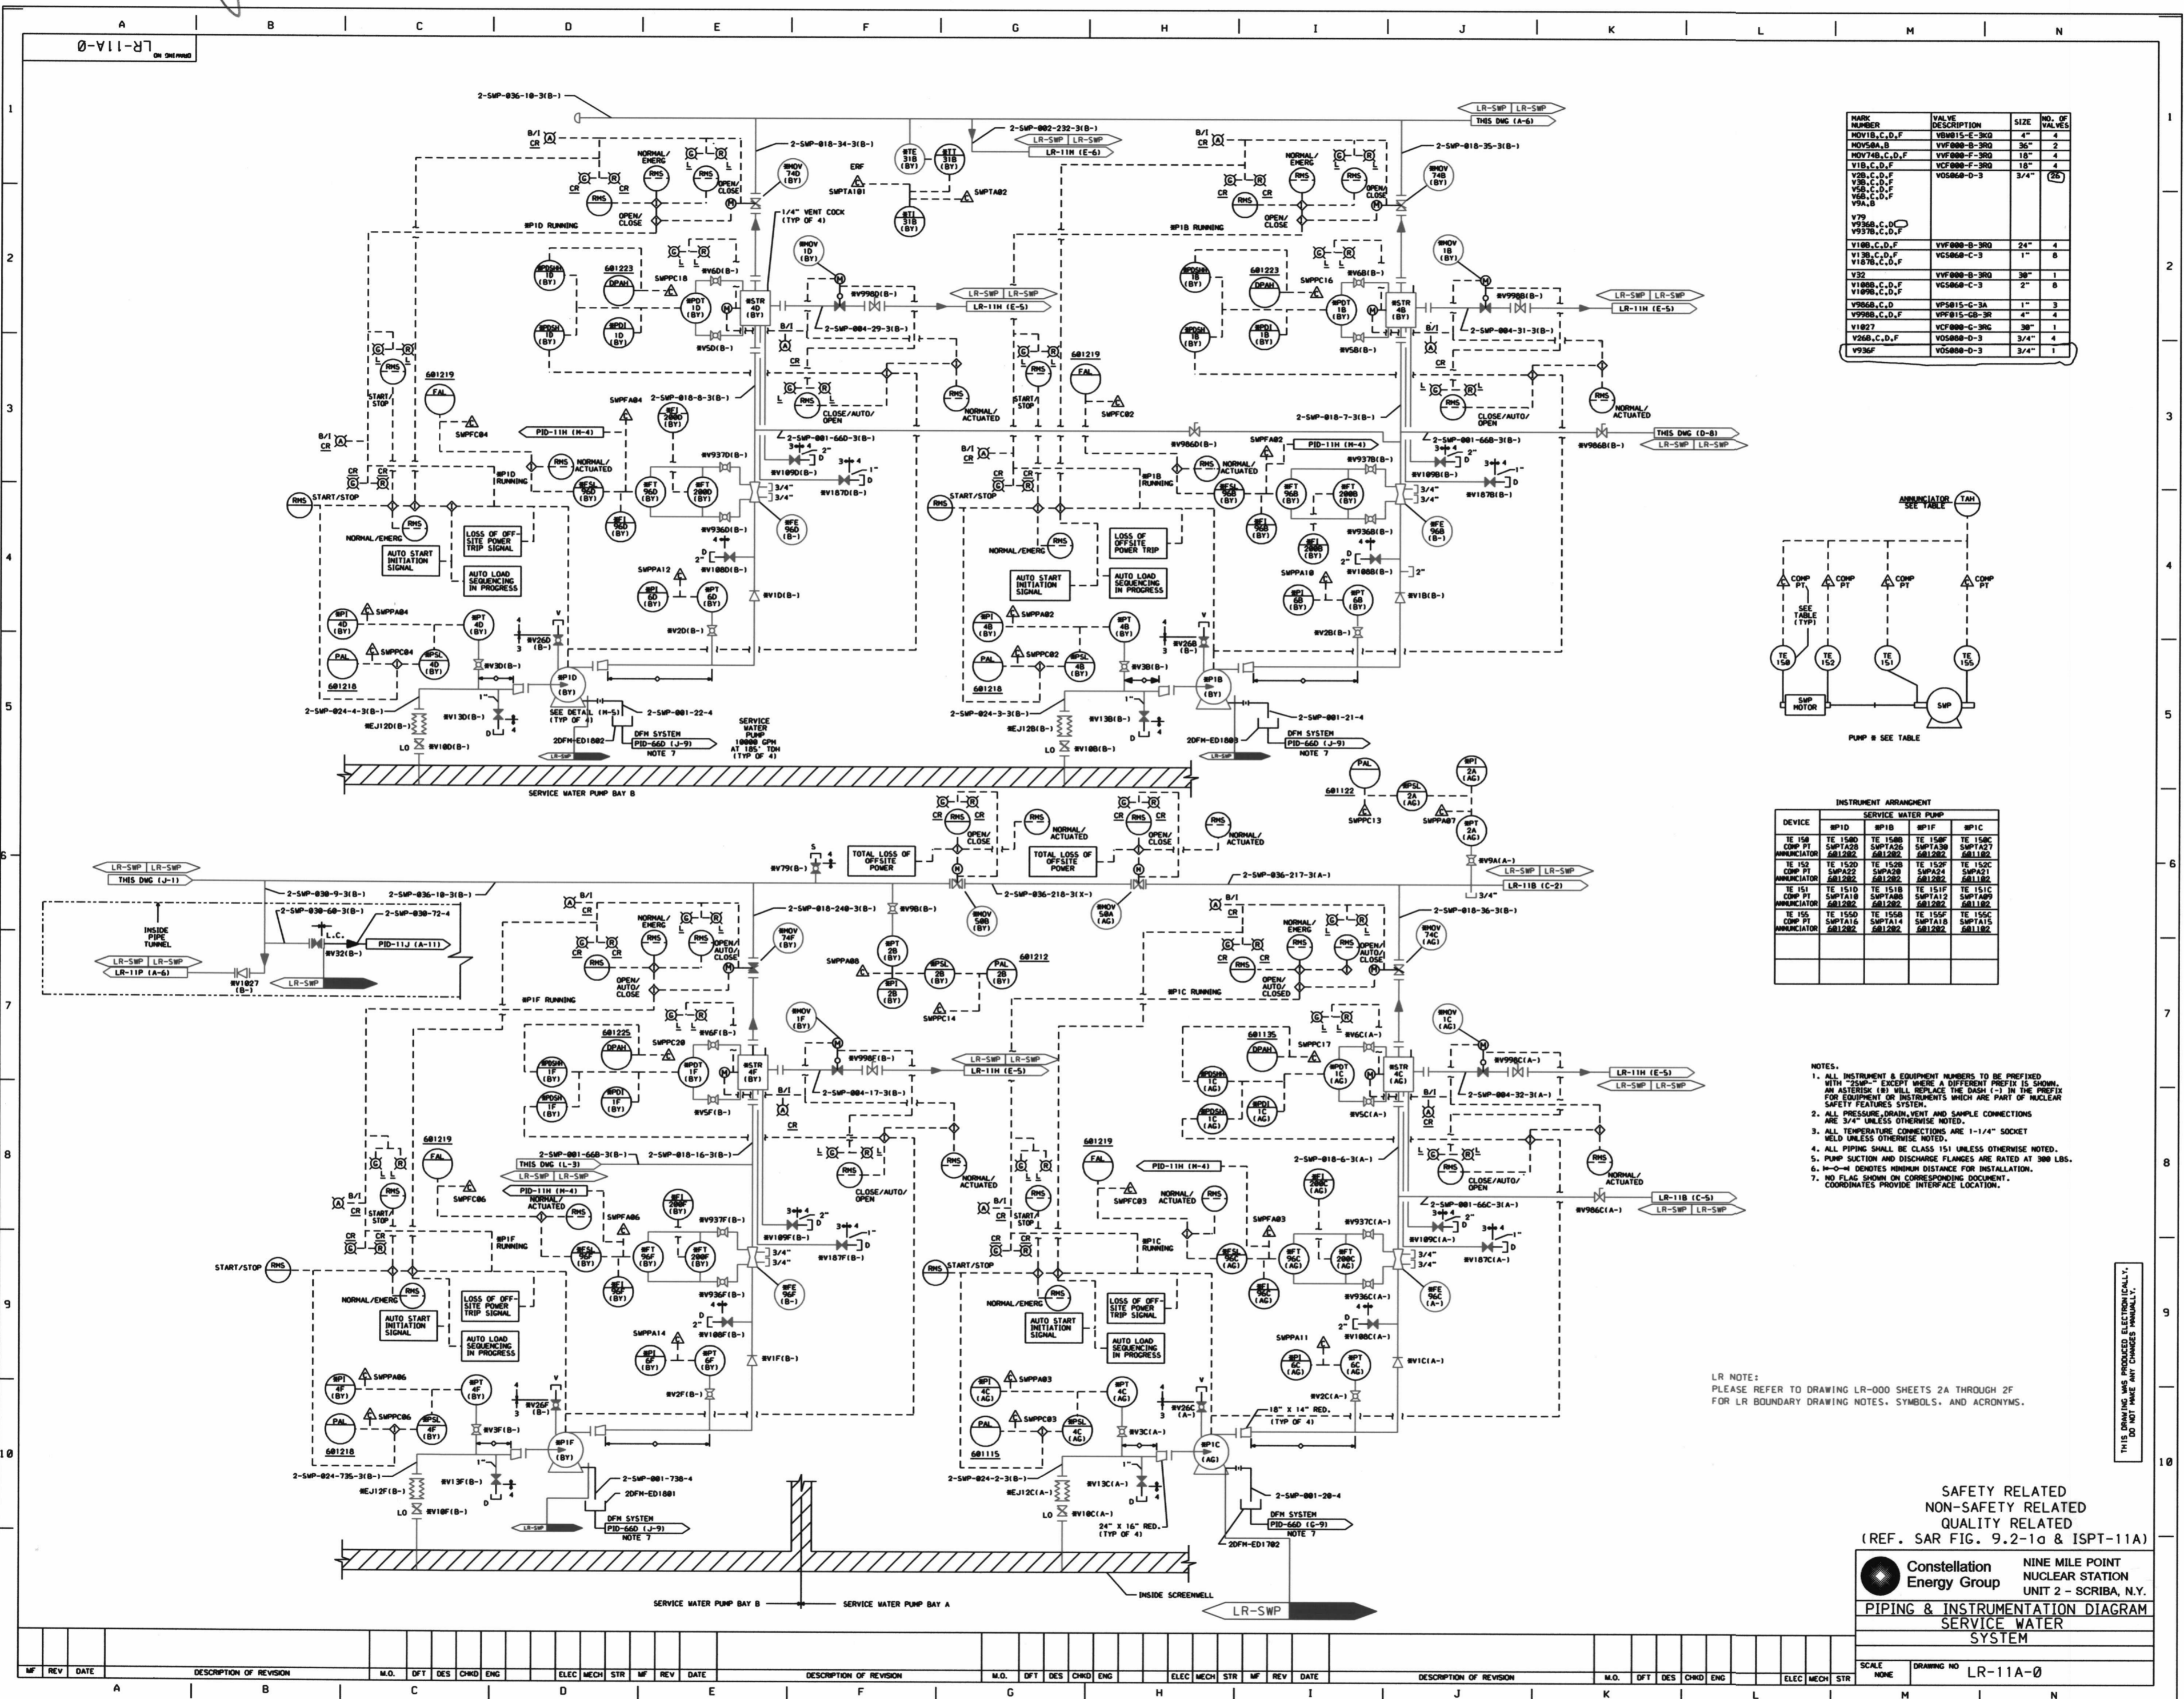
LR-11A-0
DRAWING NO

| MARK NUMBER | VALVE DESCRIPTION | SIZE | NO. OF VALVES |
|---|---|---|---|
| MOV1B,C,D,F | VBW015-E-3KQ | 4" | 4 |
| MOV50A,B | VVF000-B-3RQ | 36" | 2 |
| MOV74B,C,D,F | VVF000-F-3RQ | 18" | 4 |
| V1B,C,D,F | VCF000-F-3RQ | 18" | 4 |
| V2B,C,D,F V3B,C,D,F V5B,C,D,F V6B,C,D,F V9A,B V79 V936B,C,D V937B,C,D,F | VOS060-D-3 | 3/4" | 26 |
| V10B,C,D,F | VVF000-B-3RQ | 24" | 4 |
| V13B,C,D,F V187B,C,D,F | VGS060-C-3 | 1" | 8 |
| V32 | VVF000-B-3RQ | 30" | 1 |
| V108B,C,D,F V109B,C,D,F | VGS060-C-3 | 2" | 8 |
| V986B,C,D | VPS015-G-3A | 1" | 3 |
| V998B,C,D,F | VPF015-GB-3R | 4" | 4 |
| V1027 | VCF000-C-3RG | 30" | 1 |
| V26B,C,D,F | VOS060-D-3 | 3/4" | 4 |
| V936F | VOS060-D-3 | 3/4" | 1 |

ANNUNCIATOR SEE TABLE TAH
COMP PT COMP PT COMP PT COMP PT
SEE TABLE (TYP)
TE 150 TE 152 TE 151 TE 155
SWP MOTOR SWP
PUMP # SEE TABLE

INSTRUMENT ARRANGEMENT

| DEVICE | #P1D | #P1B | #P1F | #P1C |
|---|---|---|---|---|
| TE 150 COMP PT ANNUNCIATOR | TE 150D SWPTA28 601202 | TE 150B SWPTA26 601202 | TE 150F SWPTA30 601202 | TE 150C SWPTA27 601102 |
| TE 152 COMP PT ANNUNCIATOR | TE 152D SWPA22 601202 | TE 152B SWPA20 601202 | TE 152F SWPA24 601202 | TE 152C SWPA21 601102 |
| TE 151 COMP PT ANNUNCIATOR | TE 151D SWPTA10 601202 | TE 151B SWPTA08 601202 | TE 151F SWPTA12 601202 | TE 151C SWPTA09 601102 |
| TE 155 COMP PT ANNUNCIATOR | TE 155D SWPTA16 601202 | TE 155B SWPTA14 601202 | TE 155F SWPTA18 601202 | TE 155C SWPTA15 601102 |

NOTES.
1. ALL INSTRUMENT & EQUIPMENT NUMBERS TO BE PREFIXED WITH "2SWP-" EXCEPT WHERE A DIFFERENT PREFIX IS SHOWN. AN ASTERISK (#) WILL REPLACE THE DASH (-) IN THE PREFIX FOR EQUIPMENT OR INSTRUMENTS WHICH ARE PART OF NUCLEAR SAFETY FEATURES SYSTEM.
2. ALL PRESSURE, DRAIN, VENT AND SAMPLE CONNECTIONS ARE 3/4" UNLESS OTHERWISE NOTED.
3. ALL TEMPERATURE CONNECTIONS ARE 1-1/4" SOCKET WELD UNLESS OTHERWISE NOTED.
4. ALL PIPING SHALL BE CLASS 151 UNLESS OTHERWISE NOTED.
5. PUMP SUCTION AND DISCHARGE FLANGES ARE RATED AT 300 LBS.
6. ⊢○⊣ DENOTES MINIMUM DISTANCE FOR INSTALLATION.
7. NO FLAG SHOWN ON CORRESPONDING DOCUMENT. COORDINATES PROVIDE INTERFACE LOCATION.

LR NOTE:
PLEASE REFER TO DRAWING LR-000 SHEETS 2A THROUGH 2F FOR LR BOUNDARY DRAWING NOTES, SYMBOLS, AND ACRONYMS.

THIS DRAWING WAS PRODUCED ELECTRONICALLY. DO NOT MAKE ANY CHANGES MANUALLY.

2-SMP-036-10-3(B-) 2-SWP-018-34-3(B-) 2-SWP-002-232-3(B-) LR-SWP LR-SWP LR-11H (E-6) LR-SWP LR-SWP THIS DWG (A-6) 2-SWP-018-35-3(B-)
B/I CR NORMAL/EMERG OPEN/CLOSE #MOV 74D (BY) ERF SWPTA101 #TE 31B (BY) #TI 31B (BY) SWPTA02 #MOV 74B (BY)
#P1D RUNNING 1/4" VENT COCK (TYP OF 4) #P1B RUNNING
#PDSH 1D (BY) 601223 DPAH SWPPC18 #PDT 1D (BY) #STR 4D (BY) #MOV 1D (BY) #V998D(B-) LR-SWP LR-SWP LR-11H (E-5) #V6D(B-) #V5D(B-) 2-SWP-004-29-3(B-)
#PDSH 1B (BY) 601223 SWPPC16 #PDT 1B (BY) #STR 4B (BY) #MOV 1B (BY) #V998B(B-) LR-11H (E-5) #V6B(B-) #V5B(B-) 2-SWP-004-31-3(B-)
#PDSL 1D #PDI 1D #PDSL 1B #PDI 1B
601219 FAL SWPFC04 SWPFA04 2-SWP-018-8-3(B-) CLOSE/AUTO/OPEN NORMAL/ACTUATED 601219 SWPFC02 2-SWP-018-7-3(B-) CLOSE/AUTO/OPEN NORMAL/ACTUATED
PID-11H (H-4) #FI 200D #V937D(B-) 2-SWP-001-66D-3(B-) #V109D(B-) #V187D(B-) #V986D(B-) SWPFA02 PID-11H (H-4) #V937B(B-) 2-SWP-001-66B-3(B-) #V109B(B-) #V187B(B-) #V986B(B-) THIS DWG (D-8) LR-SWP LR-SWP
START/STOP #P1D RUNNING NORMAL/ACTUATED #FSL 96D #FT 96D #FT 200D 3/4" #FE 96D (B-) #V936D(B-) #FI 96D
NORMAL/EMERG LOSS OF OFF-SITE POWER TRIP SIGNAL AUTO START INITIATION SIGNAL AUTO LOAD SEQUENCING IN PROGRESS #V108D(B-) #V1D(B-)
SWPPA12 #PI 6D (BY) #PT 6D (BY) #V2D(B-) SWPPA10 #PI 6B #PT 6B #V2B(B-) #V1B(B-) #V108B(B-)
#PI 4D (BY) SWPPA04 #PT 4D (BY) #V26D (B-) PAL SWPPC04 #PSL 4D (BY) 601218 #V3D(B-) #P1D (BY)
2-SWP-024-4-3(B-) #EJ12D(B-) #V13D(B-) SEE DETAIL (H-5) (TYP OF 4) 2-SWP-001-22-4 SERVICE WATER PUMP 10000 GPM AT 185' TDH (TYP OF 4) LO #V10D(B-) 2DFM-ED1802 DFM SYSTEM PID-66D (J-9) NOTE 7
START/STOP NORMAL/EMERG LOSS OF OFFSITE POWER TRIP AUTO START INITIATION SIGNAL AUTO LOAD SEQUENCING IN PROGRESS #PI 4B (BY) SWPPA02 #PT 4B (BY) #V26B (B-) PAL SWPPC02 #PSL 4B (BY) 601218 #V3B(B-) #P1B (BY) 2-SWP-024-3-3(B-) #EJ12B(B-) #V13B(B-) LO #V10B(B-) 2DFM-ED1803 DFM SYSTEM PID-66D (J-9) NOTE 7 2-SWP-001-21-4 #FI 200B #FE 96B
LR-SWP SERVICE WATER PUMP BAY B
PAL 601122 SWPPC13 #PSL 2A (AG) SWPPA07 #PI 2A (AG) #PT 2A (AG)
OPEN/CLOSE NORMAL/ACTUATED OPEN/CLOSE NORMAL/ACTUATED
LR-SWP LR-SWP THIS DWG (J-1) #V79(B-) TOTAL LOSS OF OFFSITE POWER TOTAL LOSS OF OFFSITE POWER #V9A(A-) LR-SWP LR-SWP LR-11B (C-2) 3/4"
2-SWP-030-9-3(B-) 2-SWP-036-10-3(B-) 2-SWP-036-218-3(X-) 2-SWP-036-217-3(A-) #MOV 50B (BY) #MOV 50A (AG)
INSIDE PIPE TUNNEL 2-SWP-030-60-3(B-) 2-SWP-030-72-4 L.C. PID-11J (A-11) #V32(B-) LR-SWP LR-SWP LR-11P (A-6) #V1027 (B-) LR-SWP
2-SWP-018-240-3(B-) #V9B(B-) 2-SWP-018-36-3(A-) NORMAL/EMERG OPEN/AUTO/CLOSE #MOV 74F (BY) #MOV 74C (AG) SWPPA08 #PT 2B (BY) #PI 2B (BY) #PSL 2B (BY) PAL 601212 SWPPC14 #P1F RUNNING #P1C RUNNING OPEN/AUTO/CLOSED
601225 DPAH SWPPC20 #V6F(B-) #MOV 1F (BY) #V998F(B-) #PDSH 1F (BY) #PDT 1F (BY) #STR 4F (BY) LR-SWP LR-SWP LR-11H (E-5) #PDI 1F (BY) #V5F(B-) 2-SWP-004-17-3(B-)
601135 DPAH SWPPC17 #V6C(A-) #MOV 1C (AG) #V998C(A-) #PDSH 1C (AG) #PDT 1C (AG) #STR 4C (AG) LR-11H (E-5) LR-SWP LR-SWP #PDSL 1C (AG) #PDI 1C (AG) #V5C(A-) 2-SWP-004-32-3(A-)
601219 FAL SWPFC06 2-SWP-001-66B-3(B-) 2-SWP-018-16-3(B-) THIS DWG (L-3) LR-SWP LR-SWP PID-11H (H-4) NORMAL/ACTUATED SWPFA06 #FI 200F #V937F(B-) CLOSE/AUTO/OPEN NORMAL/ACTUATED #V109F(B-) #V187F(B-)
601219 FAL PID-11H (H-4) SWPFC03 NORMAL/ACTUATED SWPFA03 2-SWP-018-6-3(A-) #FI 200C #V937C(A-) 2-SWP-001-66C-3(A-) #V109C(A-) #V187C(A-) CLOSE/AUTO/OPEN NORMAL/ACTUATED LR-11B (C-5) LR-SWP LR-SWP #V986C(A-)
START/STOP #P1F RUNNING #FSL 96F #FT 96F (BY) #FT 200F (BY) #FE 96F (B-) #FI 96F #V936F(B-) #V108F(B-) #V1F(B-) NORMAL/EMERG LOSS OF OFF-SITE POWER TRIP SIGNAL AUTO START INITIATION SIGNAL AUTO LOAD SEQUENCING IN PROGRESS
START/STOP #P1C RUNNING #FSL 96C #FT 96C (AG) #FT 200C (AG) #FE 96C (A-) #FI 96C #V936C(A-) #V108C(A-) #V1C(A-) NORMAL/EMERG LOSS OF OFF-SITE POWER TRIP SIGNAL AUTO START INITIATION SIGNAL AUTO LOAD SEQUENCING IN PROGRESS
SWPPA14 #PI 6F (BY) #PT 6F (BY) #V2F(B-) SWPPA11 #PI 6C (AG) #PT 6C (AG) #V2C(A-)
#PI 4F (BY) SWPPA06 #PT 4F (BY) PAL SWPPC06 #PSL 4F (BY) 601218 #V3F(B-) #V26F (B-) #P1F (BY)
#PI 4C (AG) SWPPA03 #PT 4C (AG) PAL SWPPC03 #PSL 4C (AG) 601115 #V3C(A-) #V26C (A-) 18" X 14" RED. (TYP OF 4) #P1C (AG)
2-SWP-024-735-3(B-) #EJ12F(B-) #V13F(B-) LO #V10F(B-) 2-SWP-001-730-4 2DFM-ED1801 DFM SYSTEM PID-66D (J-9) NOTE 7
2-SWP-024-2-3(B-) #EJ12C(A-) #V13C(A-) LO #V10C(A-) 24" X 16" RED. (TYP OF 4) 2-SWP-001-20-4 DFM SYSTEM PID-66D (G-9) NOTE 7 2DFM-ED1702
SERVICE WATER PUMP BAY B SERVICE WATER PUMP BAY A INSIDE SCREENWELL LR-SWP

SAFETY RELATED
NON-SAFETY RELATED
QUALITY RELATED
(REF. SAR FIG. 9.2-1a & ISPT-11A)
Constellation Energy Group
NINE MILE POINT NUCLEAR STATION UNIT 2 - SCRIBA, N.Y.
PIPING & INSTRUMENTATION DIAGRAM
SERVICE WATER SYSTEM
SCALE NONE DRAWING NO LR-11A-0

MF REV DATE DESCRIPTION OF REVISION M.O. DFT DES CHKD ENG ELEC MECH STR MF REV DATE DESCRIPTION OF REVISION M.O. DFT DES CHKD ENG ELEC MECH STR MF REV DATE DESCRIPTION OF REVISION M.O. DFT DES CHKD ENG ELEC MECH STR
A B C D E F G H I J K L M N
1 2 3 4 5 6 7 8 9 10